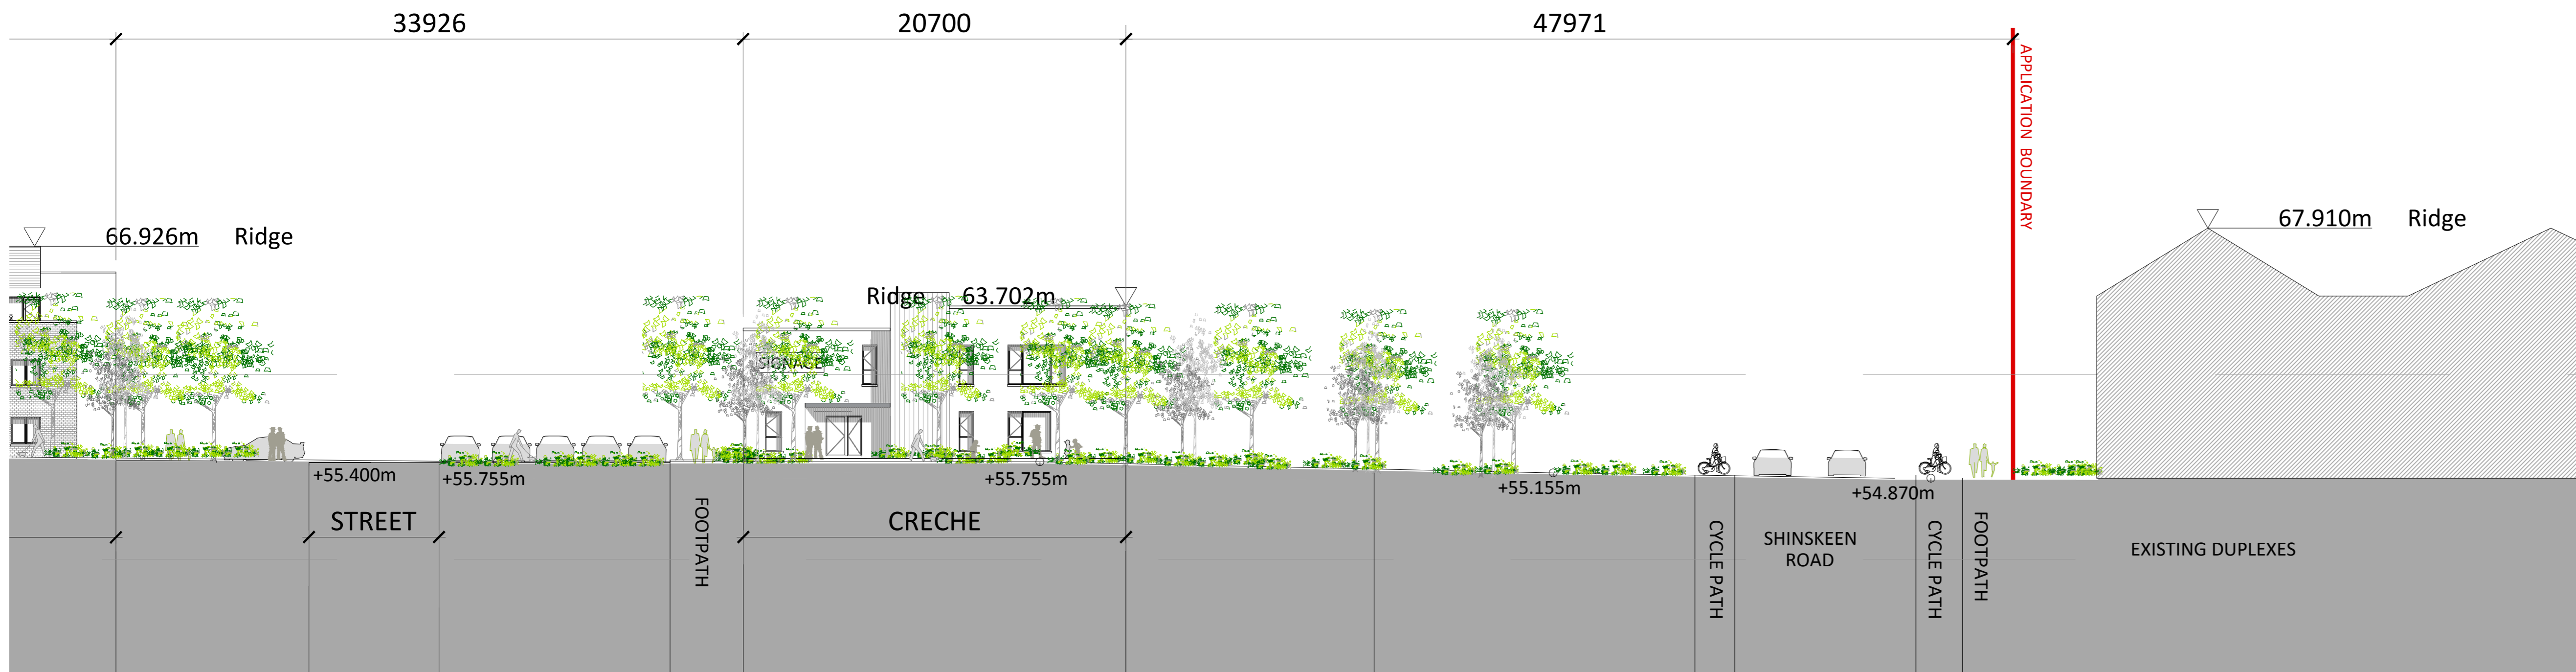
33926

20700

47971

APPLICATION BOUNDARY

66.926m Ridge

67.910m Ridge

Ridge 63.702m

SIGNAGE

+55.400m

+55.755m

+55.755m

+55.155m

+54.870m

STREET

FOOTPATH

CRECHE

CYCLE PATH

SHINSKEEN ROAD

CYCLE PATH

FOOTPATH

EXISTING DUPLEXES